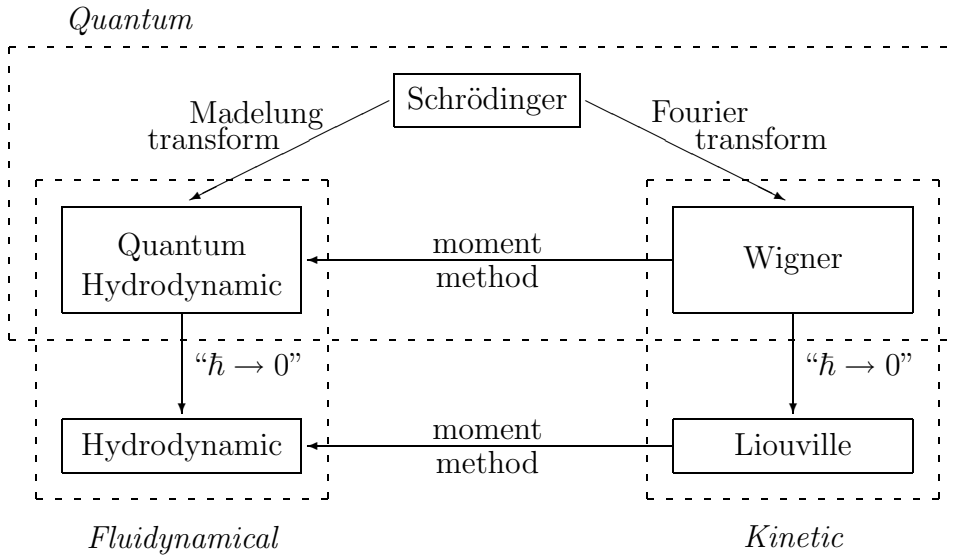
Quantum

Schrödinger

Madelung transform

Fourier transform

Quantum Hydrodynamic

moment method

Wigner

"$\hbar \to 0$"

"$\hbar \to 0$"

Hydrodynamic

moment method

Liouville

Fluidynamical

Kinetic